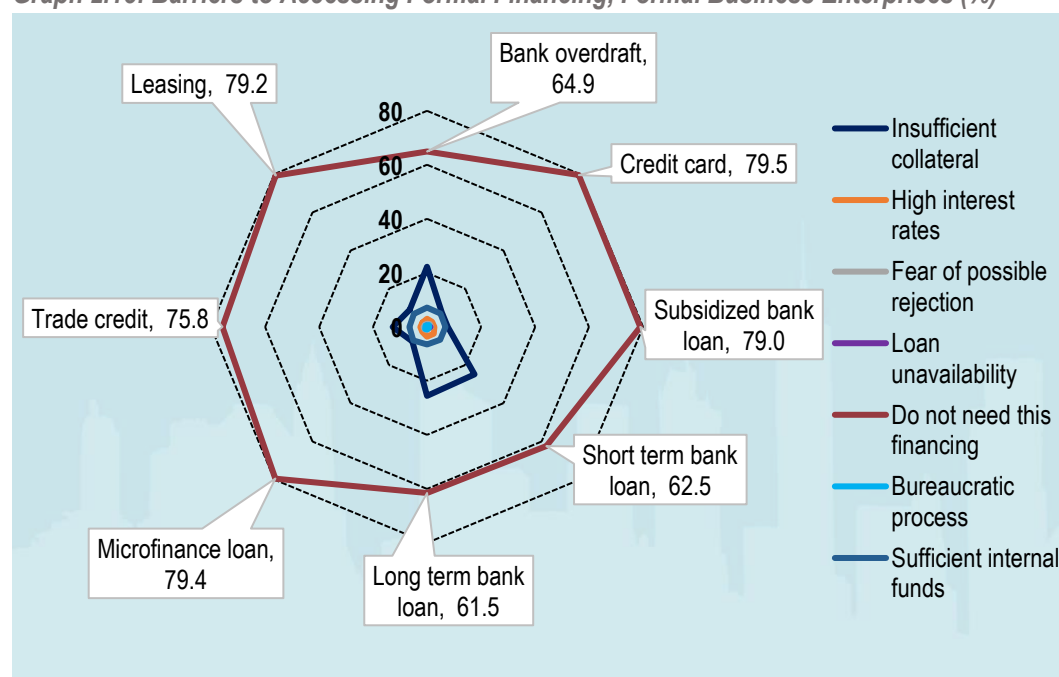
Graph 2.10: Barriers to Accessing Formal Financing, Formal Business Enterprises (%)

Bank overdraft, 64.9

Leasing, 79.2

Credit card, 79.5

80

60

40

20

0

Trade credit, 75.8

Subsidized bank loan, 79.0

Short term bank loan, 62.5

Microfinance loan, 79.4

Long term bank loan, 61.5

Insufficient collateral

High interest rates

Fear of possible rejection

Loan unavailability

Do not need this financing

Bureaucratic process

Sufficient internal funds